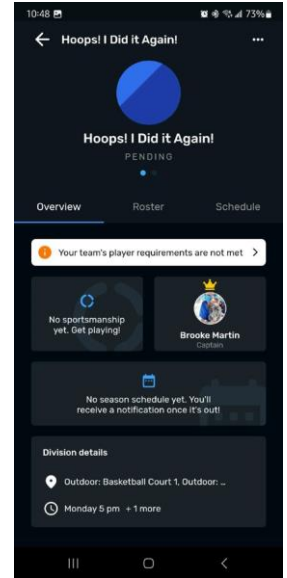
10:48

73%

Hoops! I Did it Again!

Hoops! I Did it Again!

PENDING

Overview

Roster

Schedule

Your team's player requirements are not met

No sportsmanship yet. Get playing!

Brooke Martin

Captain

No season schedule yet. You'll receive a notification once it's out!

Division details

Outdoor: Basketball Court 1, Outdoor: ...

Monday 5 pm + 1 more